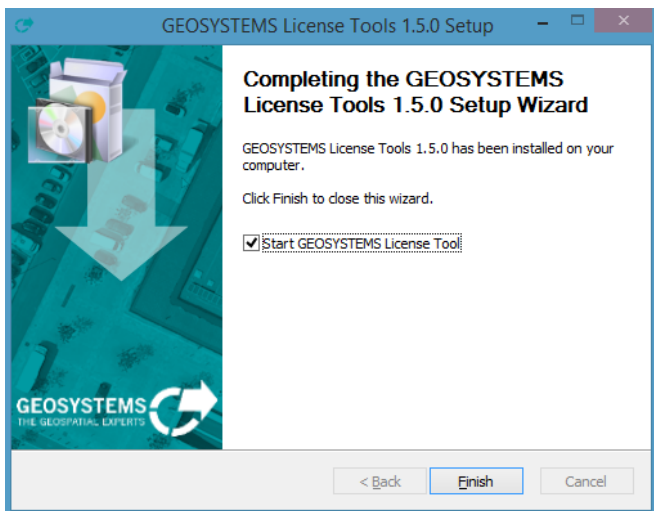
GEOSYSTEMS License Tools 1.5.0 Setup

Completing the GEOSYSTEMS License Tools 1.5.0 Setup Wizard

GEOSYSTEMS License Tools 1.5.0 has been installed on your computer.

Click Finish to close this wizard.

Start GEOSYSTEMS License Tool

GEOSYSTEMS
THE GEOSPATIAL EXPERTS

< Back
Finish
Cancel